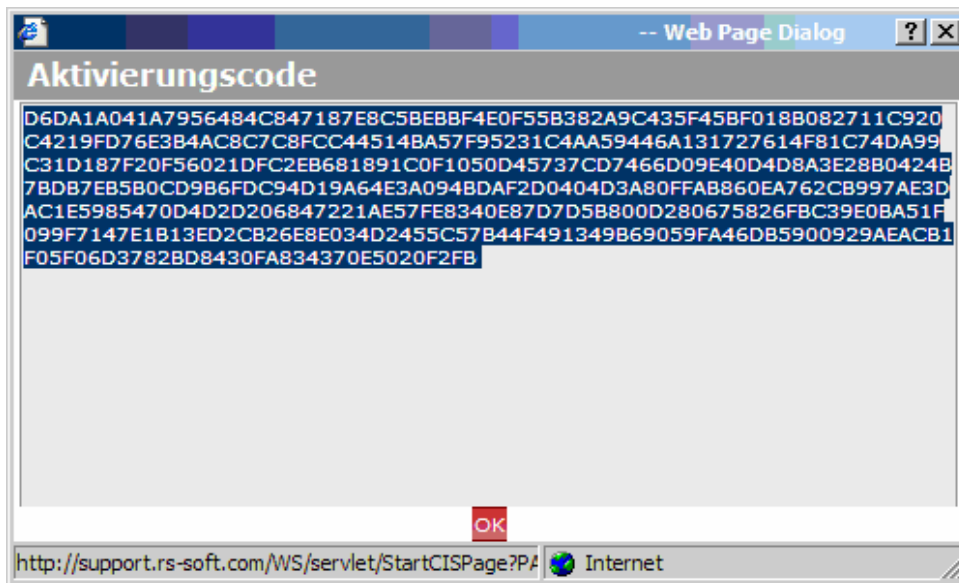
-- Web Page Dialog

Aktivierungscode

D6DA1A041A7956484C847187E8C5BEBBF4E0F55B382A9C435F45BF018B082711C920C4219FD76E3B4AC8C7C8FCC44514BA57F95231C4AA59446A131727614F81C74DA99C31D187F20F56021DFC2EB681891C0F1050D45737CD7466D09E40D4D8A3E28B0424B7BDB7EB5B0CD9B6FDC94D19A64E3A094BDAF2D0404D3A80FFAB860EA762CB997AE3DAC1E5985470D4D2D206847221AE57FE8340E87D7D5B800D280675826FBC39E0BA51F099F7147E1B13ED2CB26E8E034D2455C57B44F491349B69059FA46DB5900929AEACB1F05F06D3782BD8430FA834370E5020F2FB

OK

http://support.rs-soft.com/WS/servlet/StartCISPage?PA

Internet